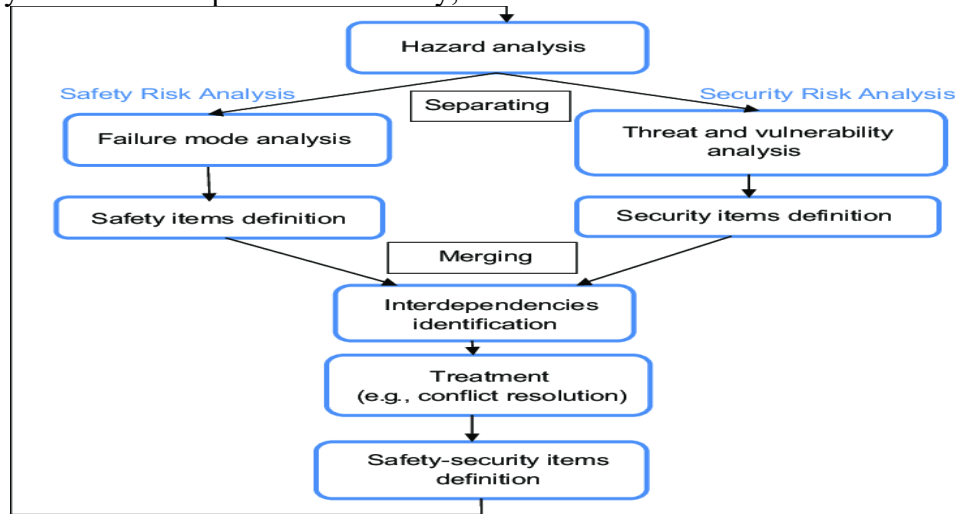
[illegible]

Hazard analysis

Safety Risk Analysis

Separating

Security Risk Analysis

Failure mode analysis

Threat and vulnerability analysis

Safety items definition

Security items definition

Merging

Interdependencies identification

Treatment (e.g., conflict resolution)

Safety-security items definition